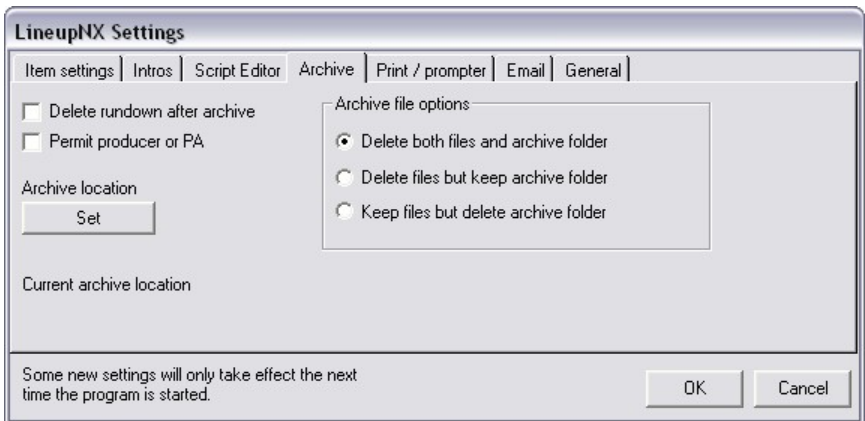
LineupNX Settings

Item settings | Intros | Script Editor | Archive | Print / prompter | Email | General

Delete rundown after archive

Permit producer or PA

Archive location

Set

Archive file options

Delete both files and archive folder

Delete files but keep archive folder

Keep files but delete archive folder

Current archive location

Some new settings will only take effect the next time the program is started.

OK

Cancel